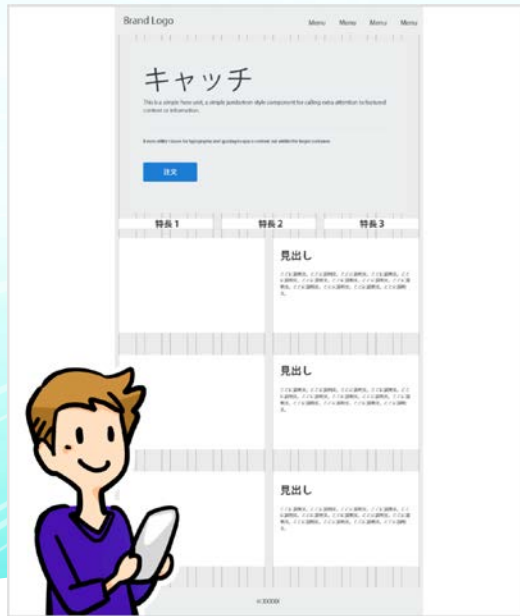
Brand Logo

Menu Menu Menu Menu

キャッチ

This is a simple hero unit, a simple jumbotron-style component for calling extra attention to featured content or information.

It uses utility classes for typography and spacing to space content out within the larger container.

注文

特長1

特長2

特長3

見出し

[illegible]

見出し

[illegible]

見出し

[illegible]

©XXXX